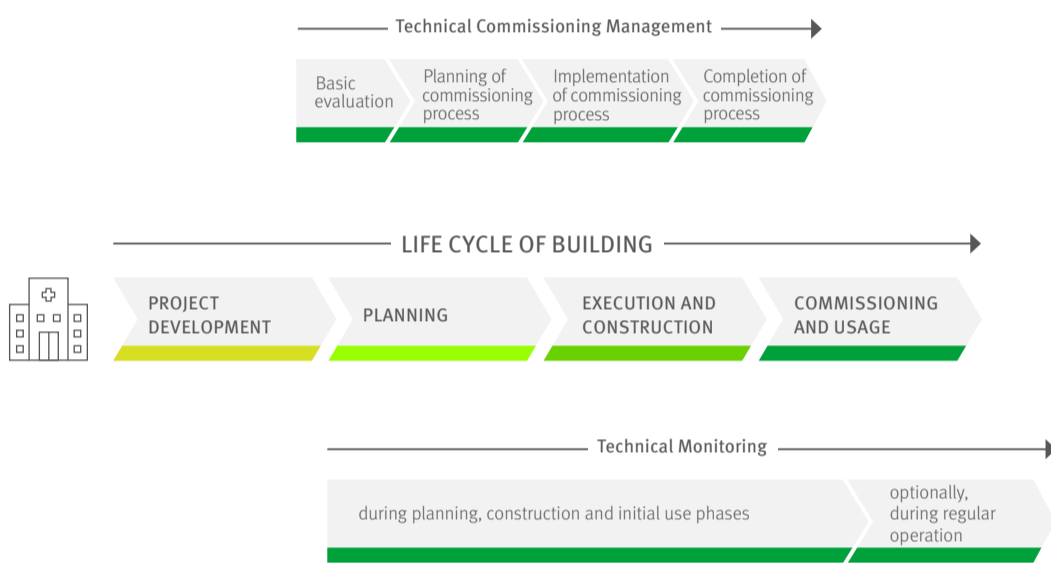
Technical Commissioning Management

Basic evaluation

Planning of commissioning process

Implementation of commissioning process

Completion of commissioning process

LIFE CYCLE OF BUILDING

PROJECT DEVELOPMENT

PLANNING

EXECUTION AND CONSTRUCTION

COMMISSIONING AND USAGE

Technical Monitoring

during planning, construction and initial use phases

optionally, during regular operation